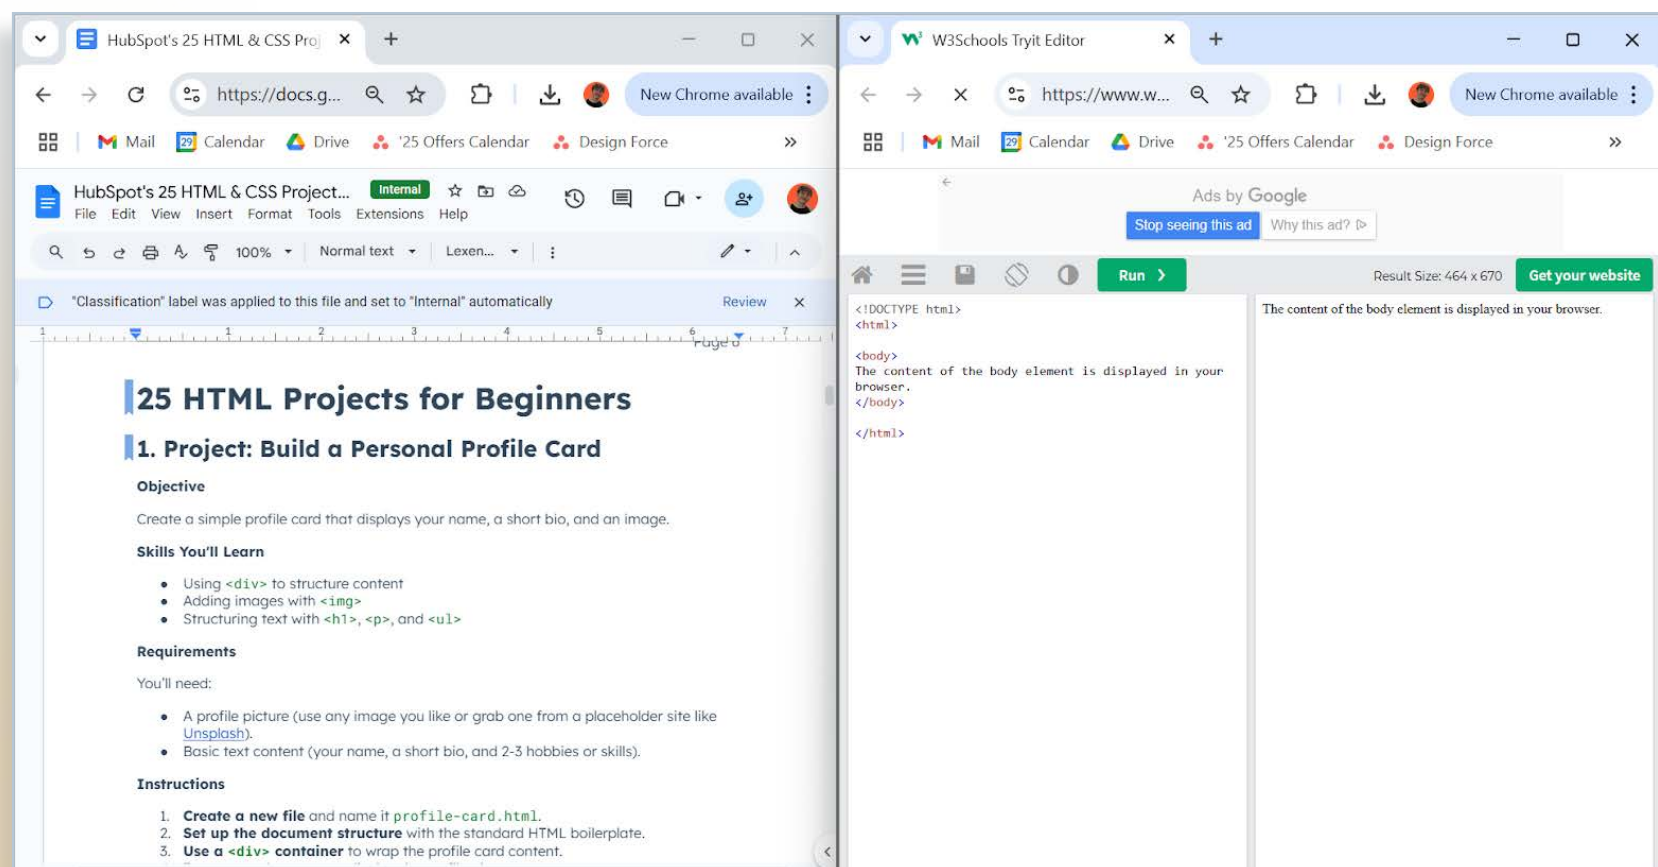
HubSpot's 25 HTML & CSS Proj ×

https://docs.g...

New Chrome available

Mail Calendar Drive '25 Offers Calendar Design Force

HubSpot's 25 HTML & CSS Project... Internal

File Edit View Insert Format Tools Extensions Help

100% Normal text Lexen...

"Classification" label was applied to this file and set to "Internal" automatically Review

Page 8

25 HTML Projects for Beginners

1. Project: Build a Personal Profile Card

Objective

Create a simple profile card that displays your name, a short bio, and an image.

Skills You'll Learn

- Using `<div>` to structure content
- Adding images with `<img>`
- Structuring text with `<h1>`, `<p>`, and `<ul>`

Requirements

You'll need:

- A profile picture (use any image you like or grab one from a placeholder site like Unsplash).
- Basic text content (your name, a short bio, and 2-3 hobbies or skills).

Instructions

1. Create a new file and name it profile-card.html.
2. Set up the document structure with the standard HTML boilerplate.
3. Use a `<div>` container to wrap the profile card content.

W3Schools Tryit Editor ×

https://www.w...

New Chrome available

Mail Calendar Drive '25 Offers Calendar Design Force

Ads by Google

Stop seeing this ad Why this ad?

Run

Result Size: 464 x 670

Get your website

<!DOCTYPE html>
<html>

<body>
The content of the body element is displayed in your browser.
</body>

</html>

The content of the body element is displayed in your browser.